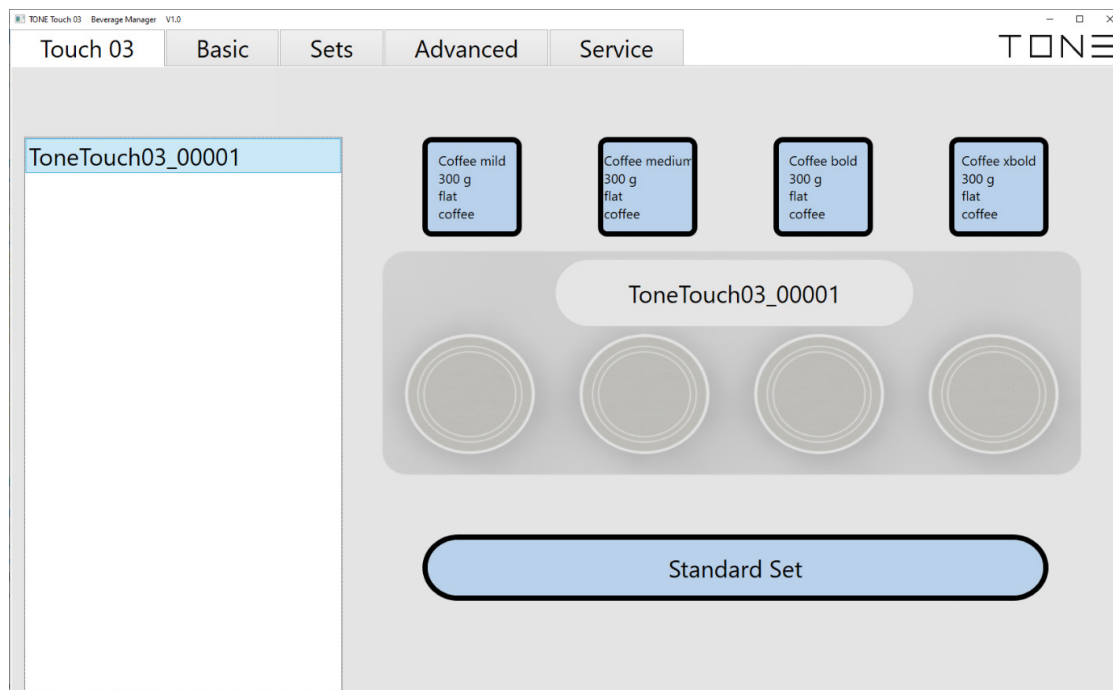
TONE Touch 03 Beverage Manager V1.0

Touch 03
Basic
Sets
Advanced
Service

TONE

ToneTouch03_00001

Coffee mild
300 g
flat
coffee

Coffee medium
300 g
flat
coffee

Coffee bold
300 g
flat
coffee

Coffee xbold
300 g
flat
coffee

ToneTouch03_00001

Standard Set